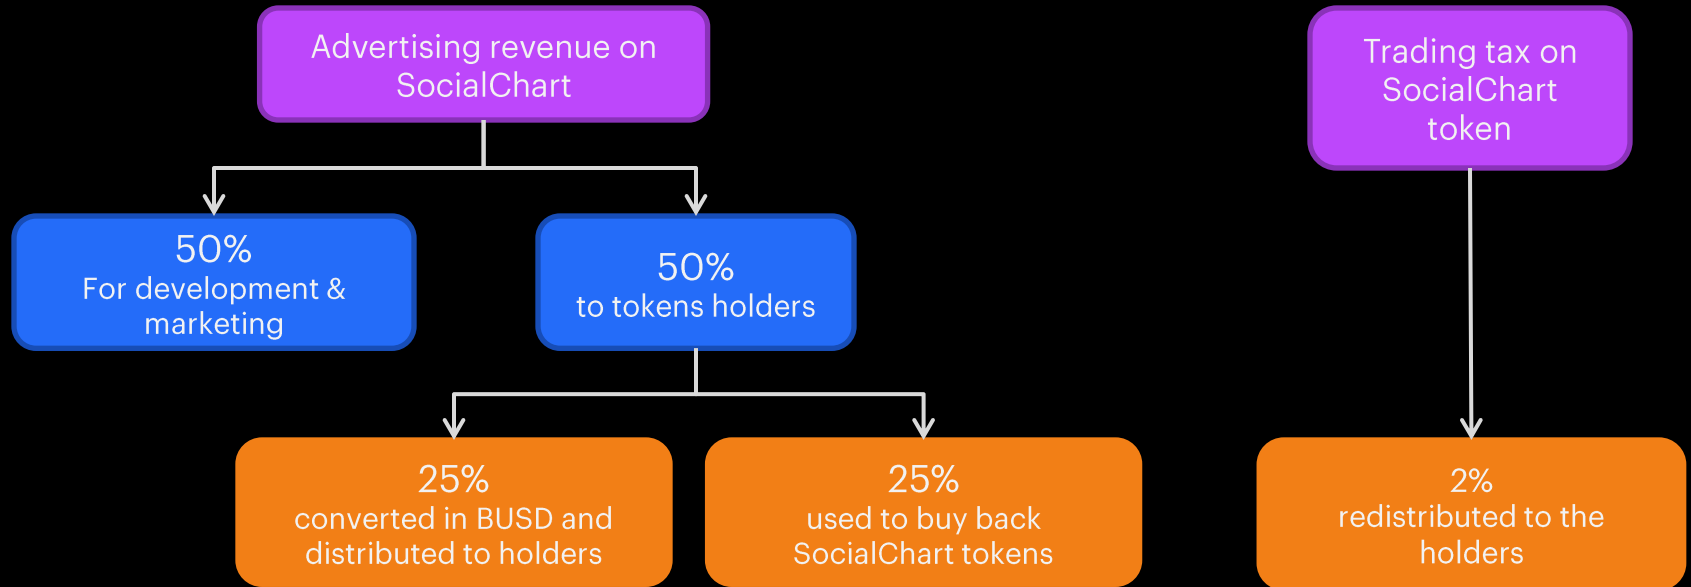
Advertising revenue on SocialChart

Trading tax on SocialChart token

50%
For development & marketing

50%
to tokens holders

25%
converted in BUSD and distributed to holders

25%
used to buy back SocialChart tokens

2%
redistributed to the holders